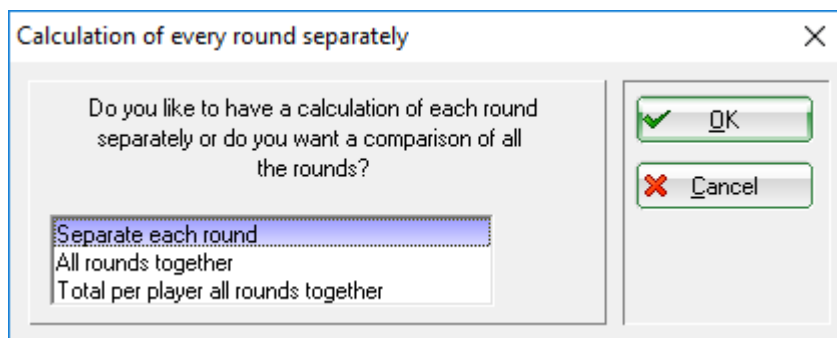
Calculation of every round separately

×

Do you like to have a calculation of each round separately or do you want a comparison of all the rounds?

Separate each round
All rounds together
Total per player all rounds together

OK

Cancel